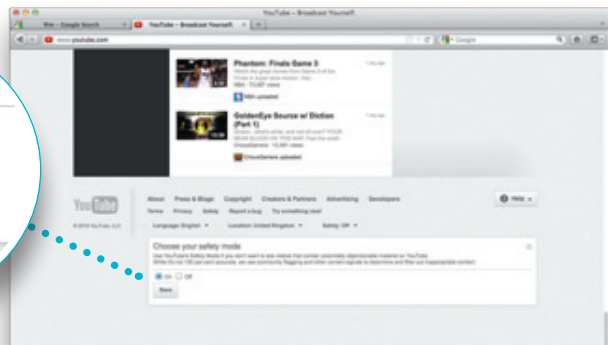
YouTube – Broadcast Yourself.

Nile – Google Search

YouTube – Broadcast Yourself.

www.youtube.com

Google

Phantom: Finals Game 3

NBA · 73,687 views

NBA uploaded

GoldenEye Source w/ Diction (Part 1)

CriticalGamers · 13,981 views

CriticalGamers uploaded

YouTube

About Press & Blogs Copyright Creators & Partners Advertising Developers

Terms Privacy Safety Report a bug Try something new!

Language: English Location: United Kingdom Safety: Off

Help

© 2010 YouTube, LLC

Choose your safety mode

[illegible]

On Off

Save